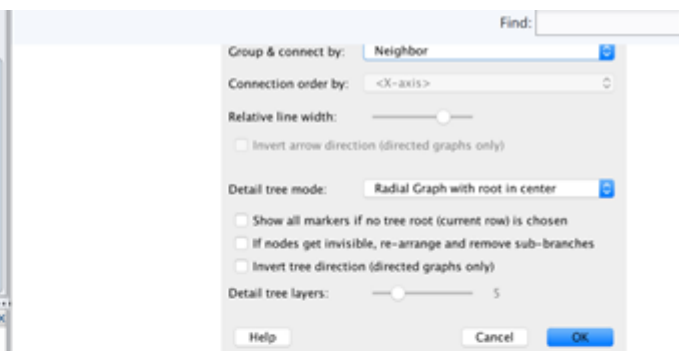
Find:

Group & connect by: Neighbor

Connection order by: <X-axis>

Relative line width:

Invert arrow direction (directed graphs only)

Detail tree mode: Radial Graph with root in center

Show all markers if no tree root (current row) is chosen

If nodes get invisible, re-arrange and remove sub-branches

Invert tree direction (directed graphs only)

Detail tree layers: 5

Help

Cancel

OK